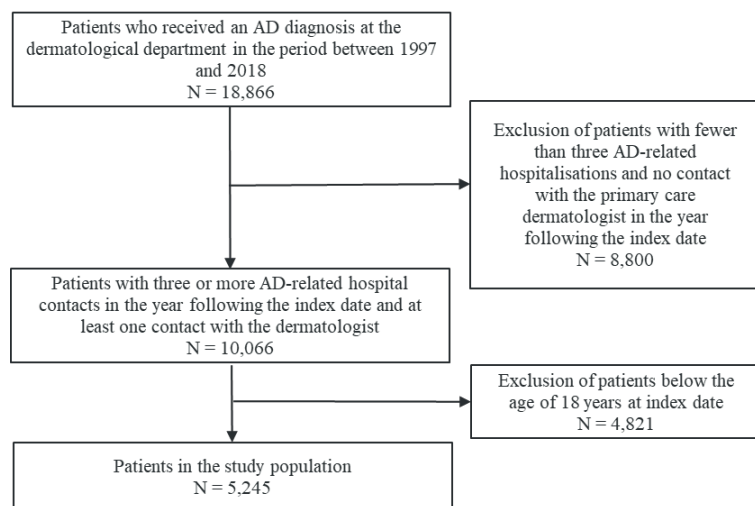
Patients who received an AD diagnosis at the dermatological department in the period between 1997 and 2018
N = 18,866

Exclusion of patients with fewer than three AD-related hospitalisations and no contact with the primary care dermatologist in the year following the index date
N = 8,800

Patients with three or more AD-related hospital contacts in the year following the index date and at least one contact with the dermatologist
N = 10,066

Exclusion of patients below the age of 18 years at index date
N = 4,821

Patients in the study population
N = 5,245